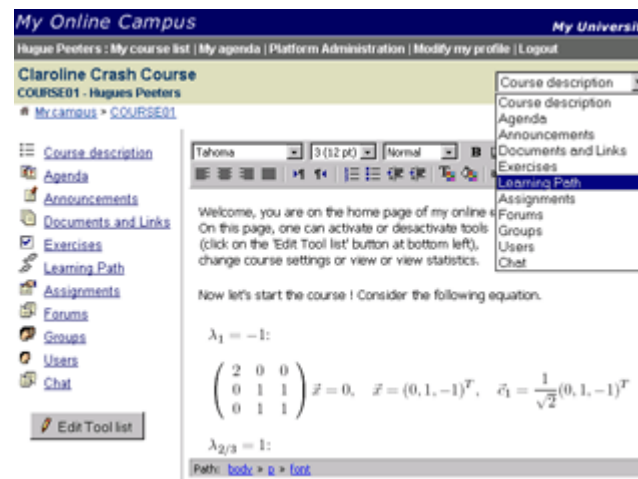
My Online Campus

My Universi

Hugue Peeters : My course list | My agenda | Platform Administration | Modify my profile | Logout

Claroline Crash Course
COURSE01 - Hugues Peeters

Course description

Course description
Agenda
Announcements
Documents and Links
Exercises
Learning Path
Assignments
Forums
Groups
Users
Chat

My campus > COURSE01

Course description
Agenda
Announcements
Documents and Links
Exercises
Learning Path
Assignments
Forums
Groups
Users
Chat

Edit Tool list

Tahoma | 3 (12 pt) | Normal | B

Welcome, you are on the home page of my online c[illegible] On this page, one can activate or desactivate tools (click on the 'Edit Tool list' button at bottom left), change course settings or view or view statistics.

Now let's start the course ! Consider the following equation.

$\lambda_1 = -1$:

$\begin{pmatrix} 2 & 0 & 0 \\ 0 & 1 & 1 \\ 0 & 1 & 1 \end{pmatrix} \vec{x} = 0, \quad \vec{x} = (0, 1, -1)^T, \quad \vec{c}_1 = \frac{1}{\sqrt{2}}(0, 1, -1)^T$

$\lambda_{2/3} = 1$:

Path: body > p > font